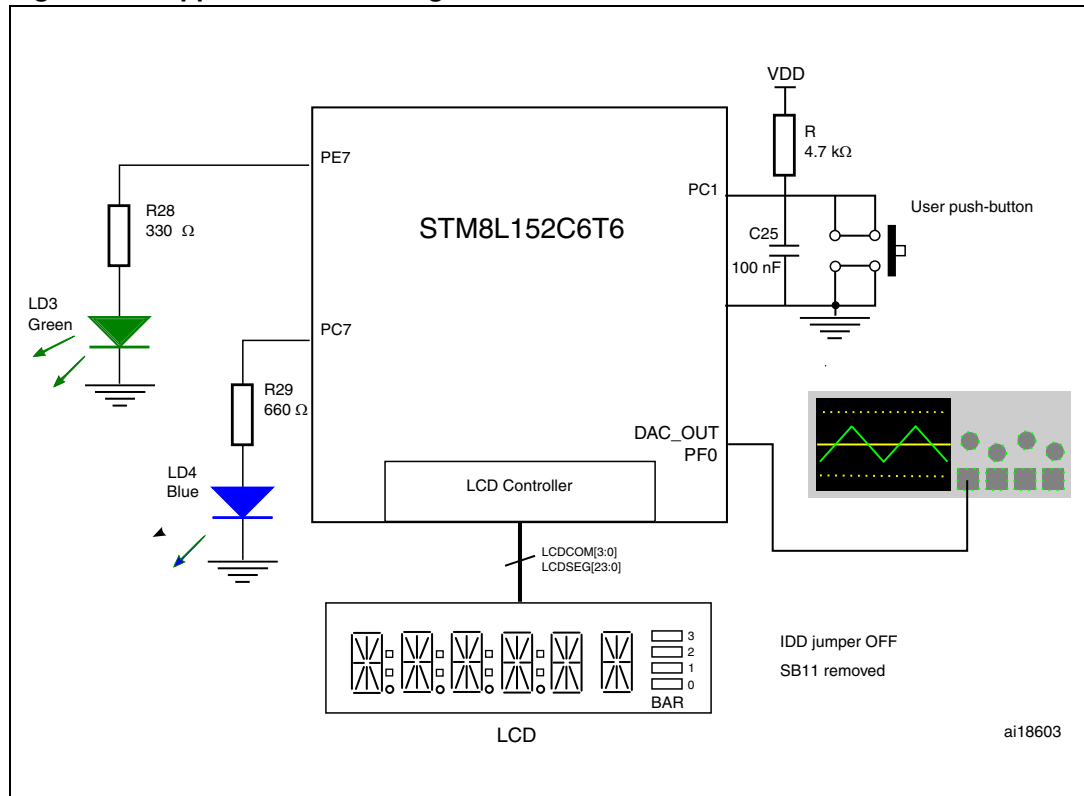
VDD

R
4.7 kΩ

PE7

R28
330 Ω

PC1

User push-button

STM8L152C6T6

C25
100 nF

LD3
Green

PC7

R29
660 Ω

DAC_OUT
PF0

LD4
Blue

LCD Controller

LCDCOM[3:0]
LCDSEG[23:0]

3
2
1
0
BAR

IDD jumper OFF
SB11 removed

LCD

ai18603